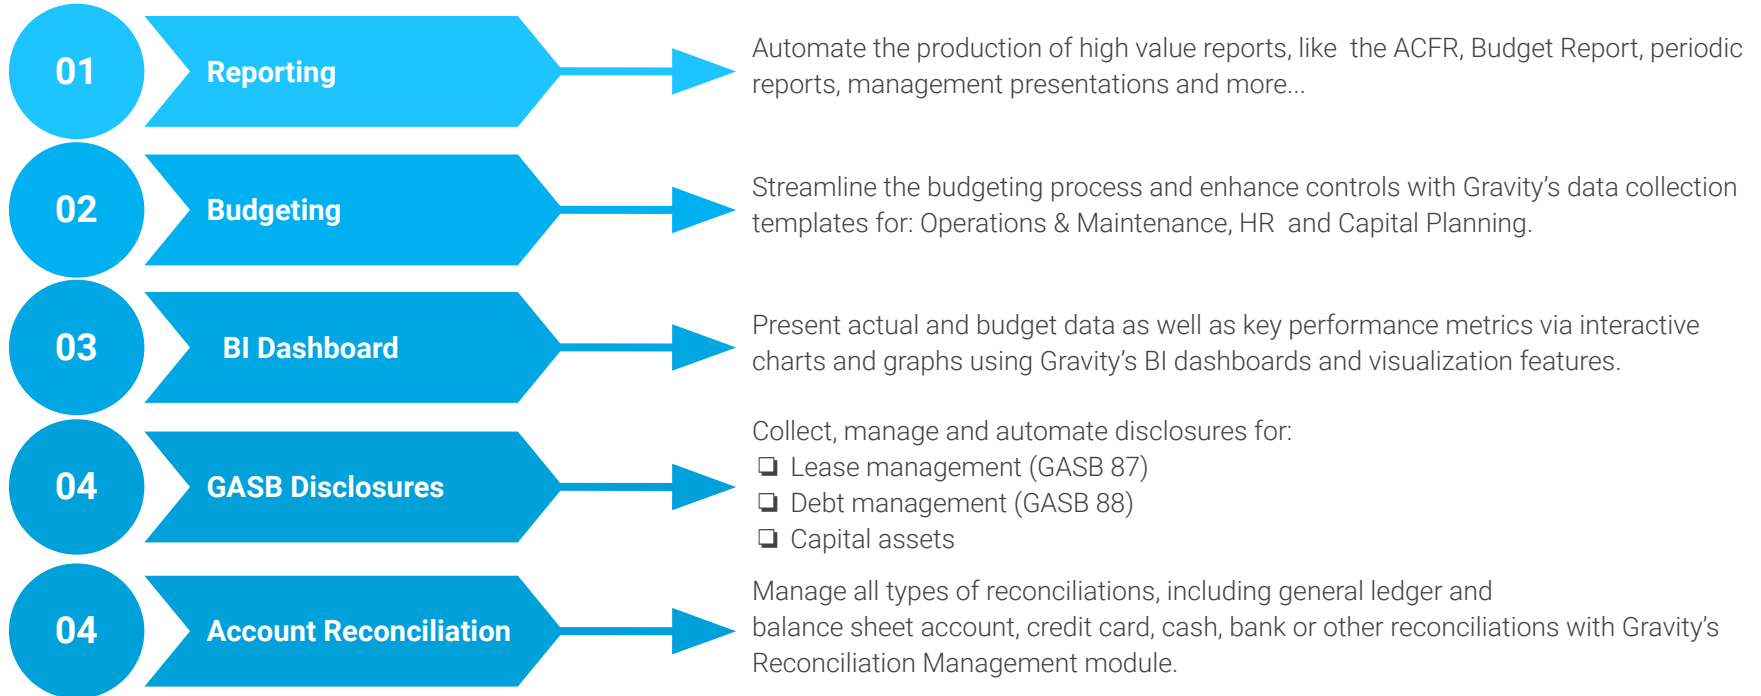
01 Reporting

Automate the production of high value reports, like the ACFR, Budget Report, periodic reports, management presentations and more...

02 Budgeting

Streamline the budgeting process and enhance controls with Gravity's data collection templates for: Operations & Maintenance, HR and Capital Planning.

03 BI Dashboard

Present actual and budget data as well as key performance metrics via interactive charts and graphs using Gravity's BI dashboards and visualization features.

04 GASB Disclosures

Collect, manage and automate disclosures for:
❏ Lease management (GASB 87)
❏ Debt management (GASB 88)
❏ Capital assets

04 Account Reconciliation

Manage all types of reconciliations, including general ledger and balance sheet account, credit card, cash, bank or other reconciliations with Gravity's Reconciliation Management module.